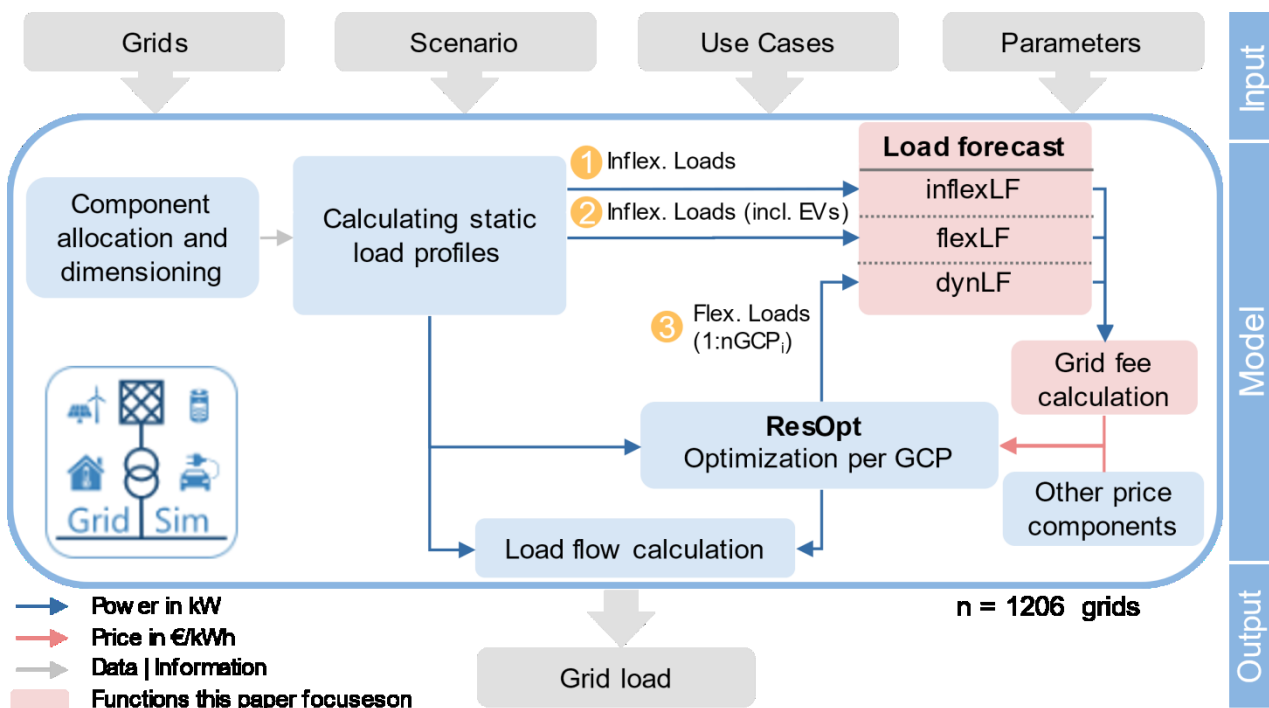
Grids
Scenario
Use Cases
Parameters
Input

Component allocation and dimensioning

Calculating static load profiles

1 Inflex. Loads
2 Inflex. Loads (incl. EVs)

Load forecast
inflexLF
flexLF
dynLF

3 Flex. Loads (1:nGCP$_i$)

Grid fee calculation

Model

Grid Sim

ResOpt
Optimization per GCP

Other price components

Load flow calculation

Power in kW
Price in €/kWh
Data | Information
Functions this paper focuseson

n = 1206 grids

Output

Grid load